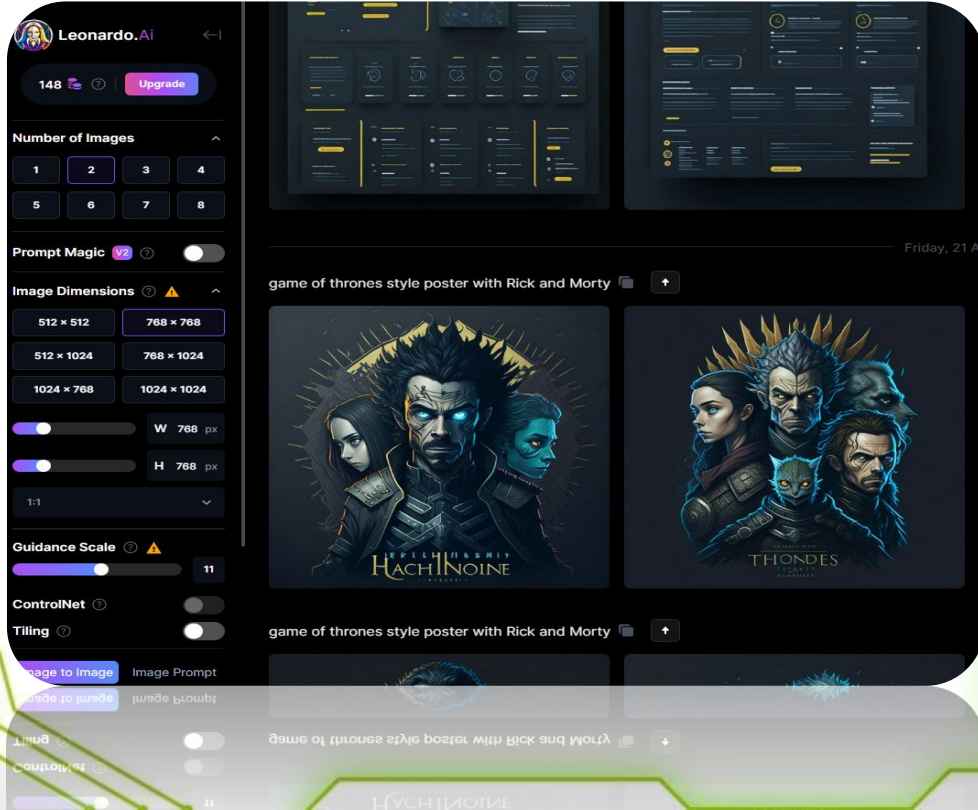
Leonardo.Ai

148 Upgrade

Number of Images

1 2 3 4
5 6 7 8

Prompt Magic V2

Image Dimensions

512 × 512 768 × 768
512 × 1024 768 × 1024
1024 × 768 1024 × 1024

W 768 px

H 768 px

1:1

Guidance Scale

11

ControlNet

Tiling

mage to Image Image Prompt

Friday, 21 A

game of thrones style poster with Rick and Morty

HACHINOINE

THONDES

game of thrones style poster with Rick and Morty